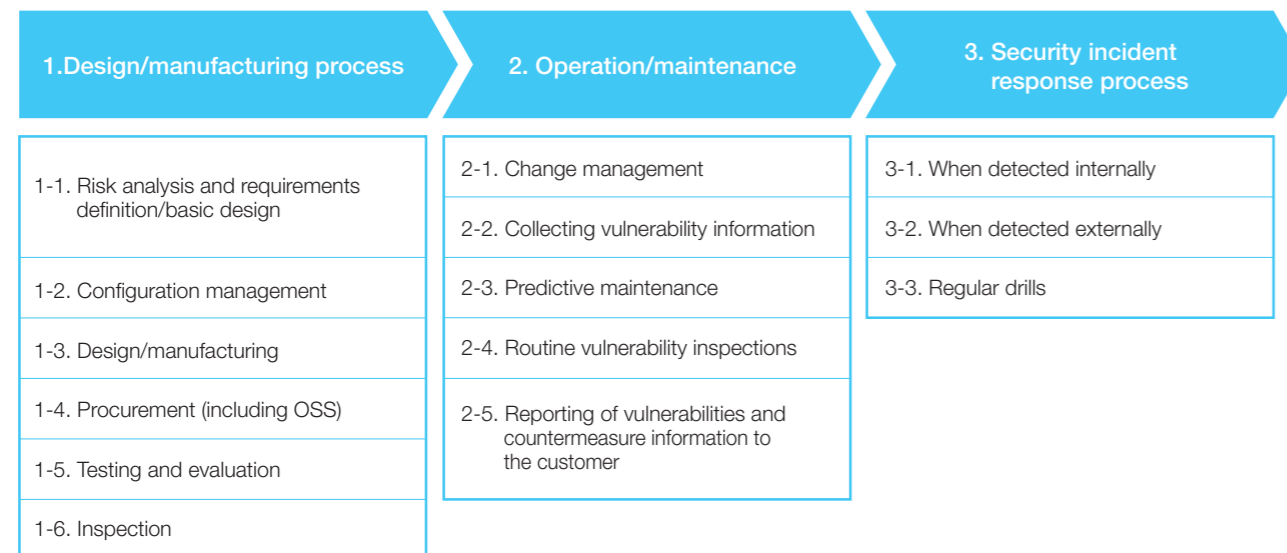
1.Design/manufacturing process

1-1. Risk analysis and requirements definition/basic design

1-2. Configuration management

1-3. Design/manufacturing

1-4. Procurement (including OSS)

1-5. Testing and evaluation

1-6. Inspection

2. Operation/maintenance

2-1. Change management

2-2. Collecting vulnerability information

2-3. Predictive maintenance

2-4. Routine vulnerability inspections

2-5. Reporting of vulnerabilities and countermeasure information to the customer

3. Security incident response process

3-1. When detected internally

3-2. When detected externally

3-3. Regular drills